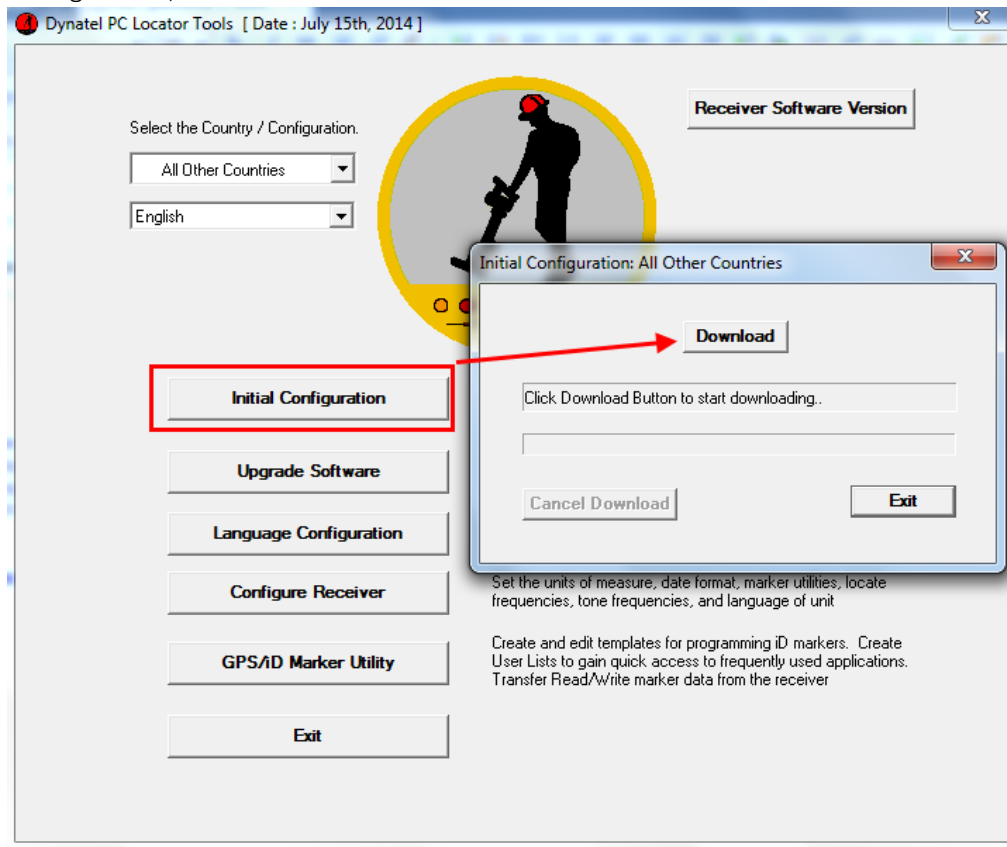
Dynatel PC Locator Tools [ Date : July 15th, 2014 ]

Select the Country / Configuration.

All Other Countries

English

Receiver Software Version

Initial Configuration: All Other Countries

Download

Click Download Button to start downloading..

Cancel Download

Exit

Initial Configuration

Upgrade Software

Language Configuration

Configure Receiver

Set the units of measure, date format, marker utilities, locate frequencies, tone frequencies, and language of unit

GPS/iD Marker Utility

Create and edit templates for programming iD markers. Create User Lists to gain quick access to frequently used applications. Transfer Read/Write marker data from the receiver

Exit